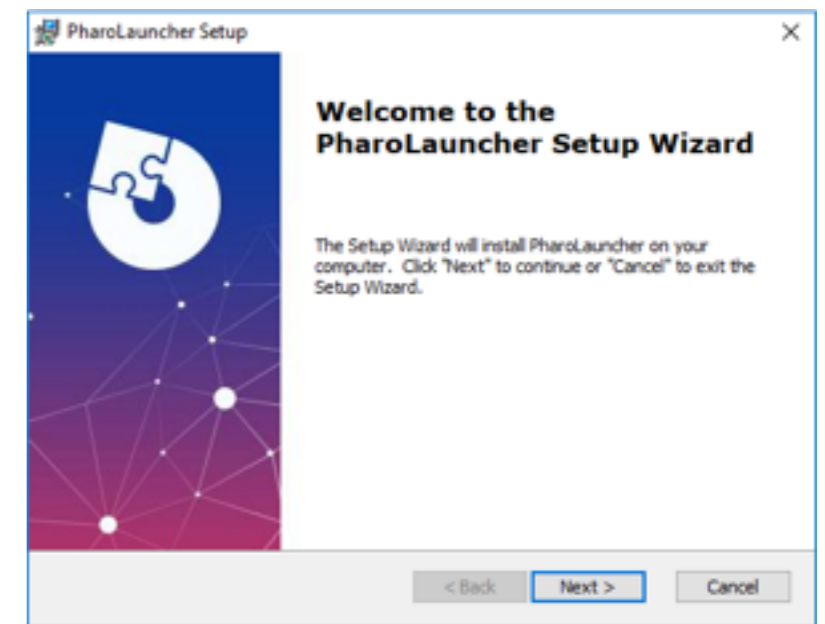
PharoLauncher Setup

×

Welcome to the PharoLauncher Setup Wizard

The Setup Wizard will install PharoLauncher on your computer. Click "Next" to continue or "Cancel" to exit the Setup Wizard.

< Back

Next >

Cancel